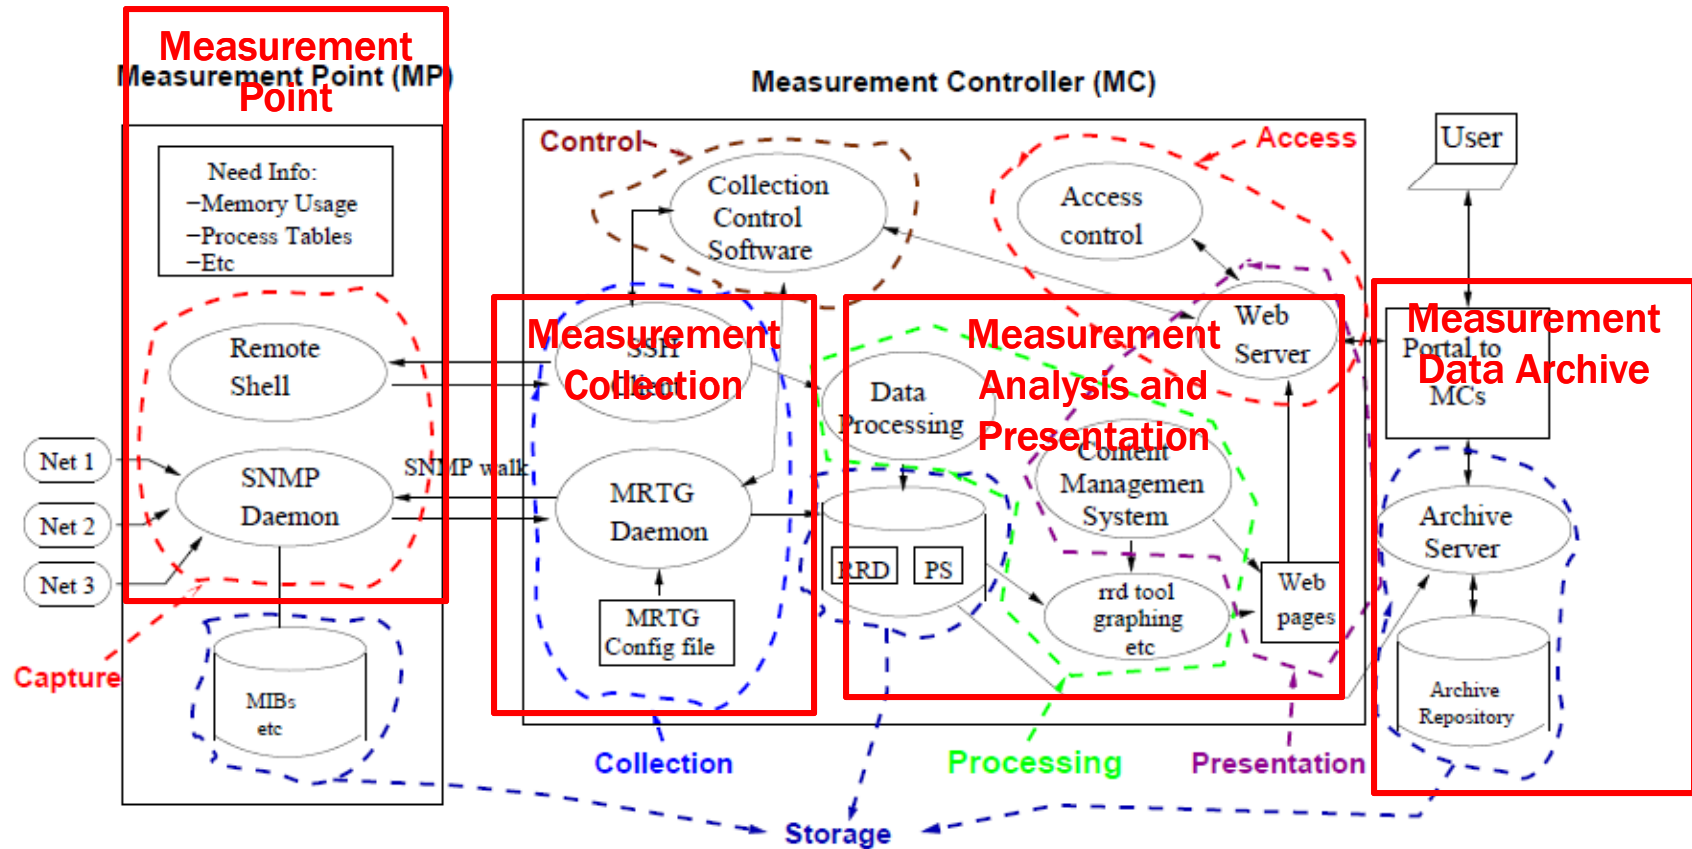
Measurement Point

Measurement Point (MP)

Measurement Controller (MC)

Control

Access

User

Need Info:
–Memory Usage
–Process Tables
–Etc

Collection Control Software

Access control

Remote Shell

Measurement Collection

SSH

Web Server

Measurement Analysis and Presentation

Data Processing

Measurement Data Archive

Portal to MCs

Net 1

Net 2

Net 3

SNMP Daemon

SNMP walk

MRTG Daemon

Content Managemen System

Archive Server

RRD

PS

rrd tool graphing etc

Web pages

MRTG Config file

Archive Repository

MIBs etc

Capture

Collection

Processing

Presentation

Storage